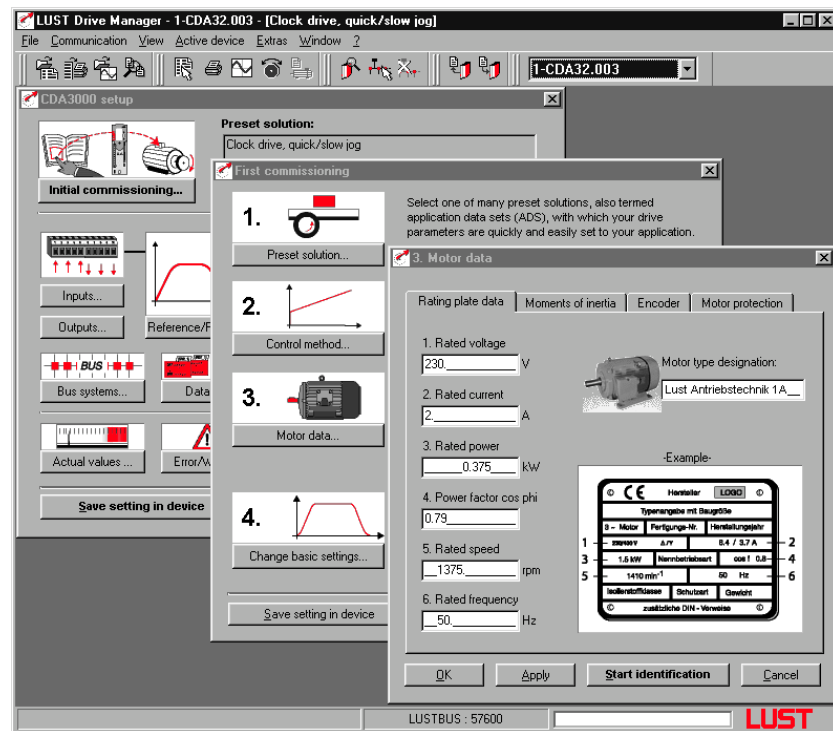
LUST Drive Manager - 1-CDA32.003 - [Clock drive, quick/slow jog]

File Communication View Active device Extras Window ?

1-CDA32.003

CDA3000 setup

Initial commissioning...

Preset solution:

Clock drive, quick/slow jog

Inputs...

Outputs...

Reference/F

BUS

Bus systems...

Data

Actual values ...

Error/W

Save setting in device

First commissioning

1.

Preset solution...

Select one of many preset solutions, also termed application data sets (ADS), with which your drive parameters are quickly and easily set to your application.

2.

Control method...

3.

Motor data...

4.

Change basic settings...

Save setting in device

3. Motor data

Rating plate data | Moments of inertia | Encoder | Motor protection

1. Rated voltage
230.________ V

2. Rated current
2.________ A

3. Rated power
______0.375____ kW

4. Power factor cos phi
0.79________

5. Rated speed
__1375.______ rpm

6. Rated frequency
__50.________ Hz

Motor type designation:
Lust Antriebstechnik 1A__

-Example-

CE Hersteller LOGO
Typenangabe mit Baugröße
3 ~ Motor Fertigungs-Nr. Herstellungsjahr
1 230/400 V Δ/Y 6.4 / 3.7 A 2
3 1.5 kW Nennbetriebsart cos f 0.8 4
5 1410 min-1 50 Hz 6
Isolierstoffklasse Schutzart Gewicht
zusätzliche DIN - Verweise

OK Apply Start identification Cancel

LUSTBUS : 57600

LUST